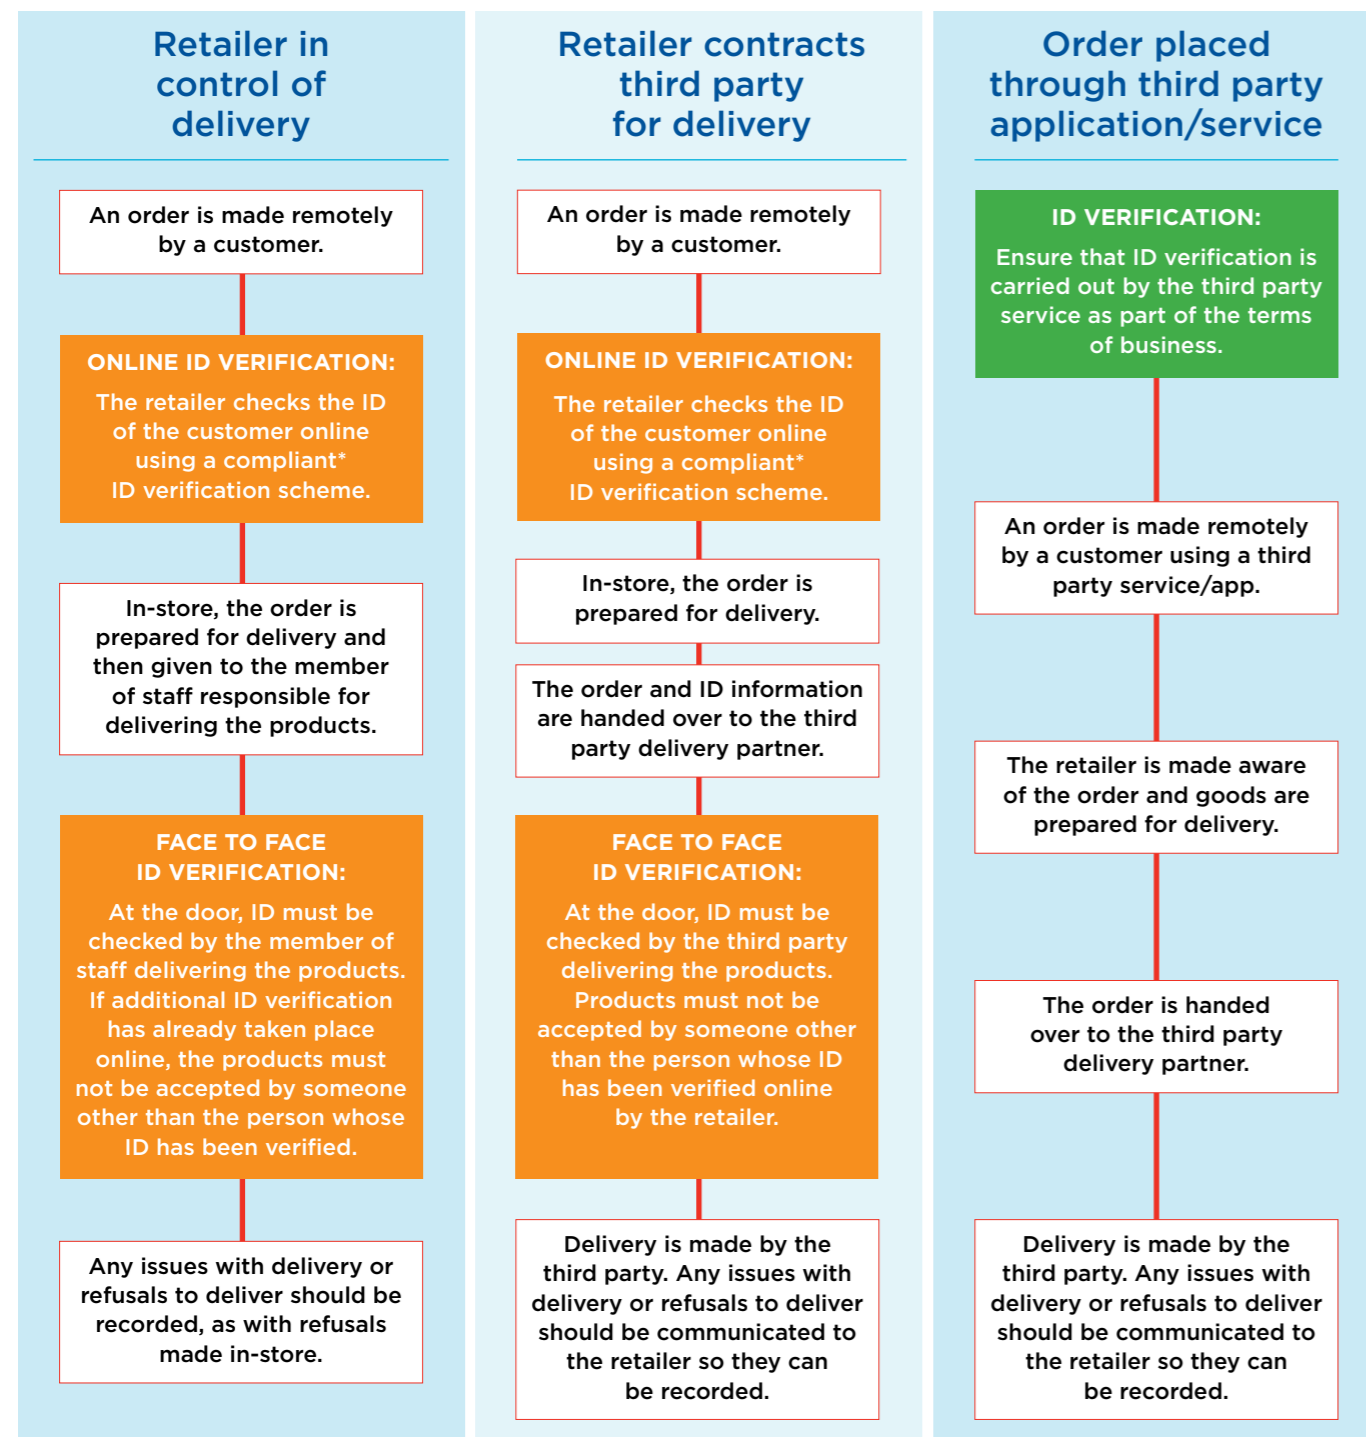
Retailer in control of delivery

An order is made remotely by a customer.

ONLINE ID VERIFICATION:
The retailer checks the ID of the customer online using a compliant* ID verification scheme.

In-store, the order is prepared for delivery and then given to the member of staff responsible for delivering the products.

FACE TO FACE ID VERIFICATION:
At the door, ID must be checked by the member of staff delivering the products. If additional ID verification has already taken place online, the products must not be accepted by someone other than the person whose ID has been verified.

Any issues with delivery or refusals to deliver should be recorded, as with refusals made in-store.

Retailer contracts third party for delivery

An order is made remotely by a customer.

ONLINE ID VERIFICATION:
The retailer checks the ID of the customer online using a compliant* ID verification scheme.

In-store, the order is prepared for delivery.

The order and ID information are handed over to the third party delivery partner.

FACE TO FACE ID VERIFICATION:
At the door, ID must be checked by the third party delivering the products. Products must not be accepted by someone other than the person whose ID has been verified online by the retailer.

Delivery is made by the third party. Any issues with delivery or refusals to deliver should be communicated to the retailer so they can be recorded.

Order placed through third party application/service

ID VERIFICATION:
Ensure that ID verification is carried out by the third party service as part of the terms of business.

An order is made remotely by a customer using a third party service/app.

The retailer is made aware of the order and goods are prepared for delivery.

The order is handed over to the third party delivery partner.

Delivery is made by the third party. Any issues with delivery or refusals to deliver should be communicated to the retailer so they can be recorded.